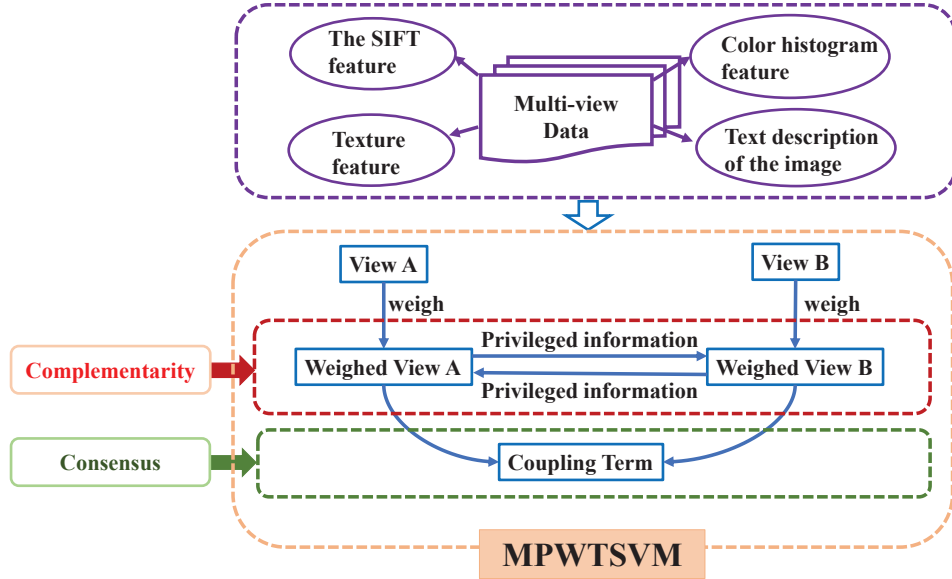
The SIFT feature

Color histogram feature

Multi-view Data

Texture feature

Text description of the image

View A

View B

weigh

weigh

Complementarity

Privileged information

Weighed View A

Weighed View B

Privileged information

Consensus

Coupling Term

MPWTSVM